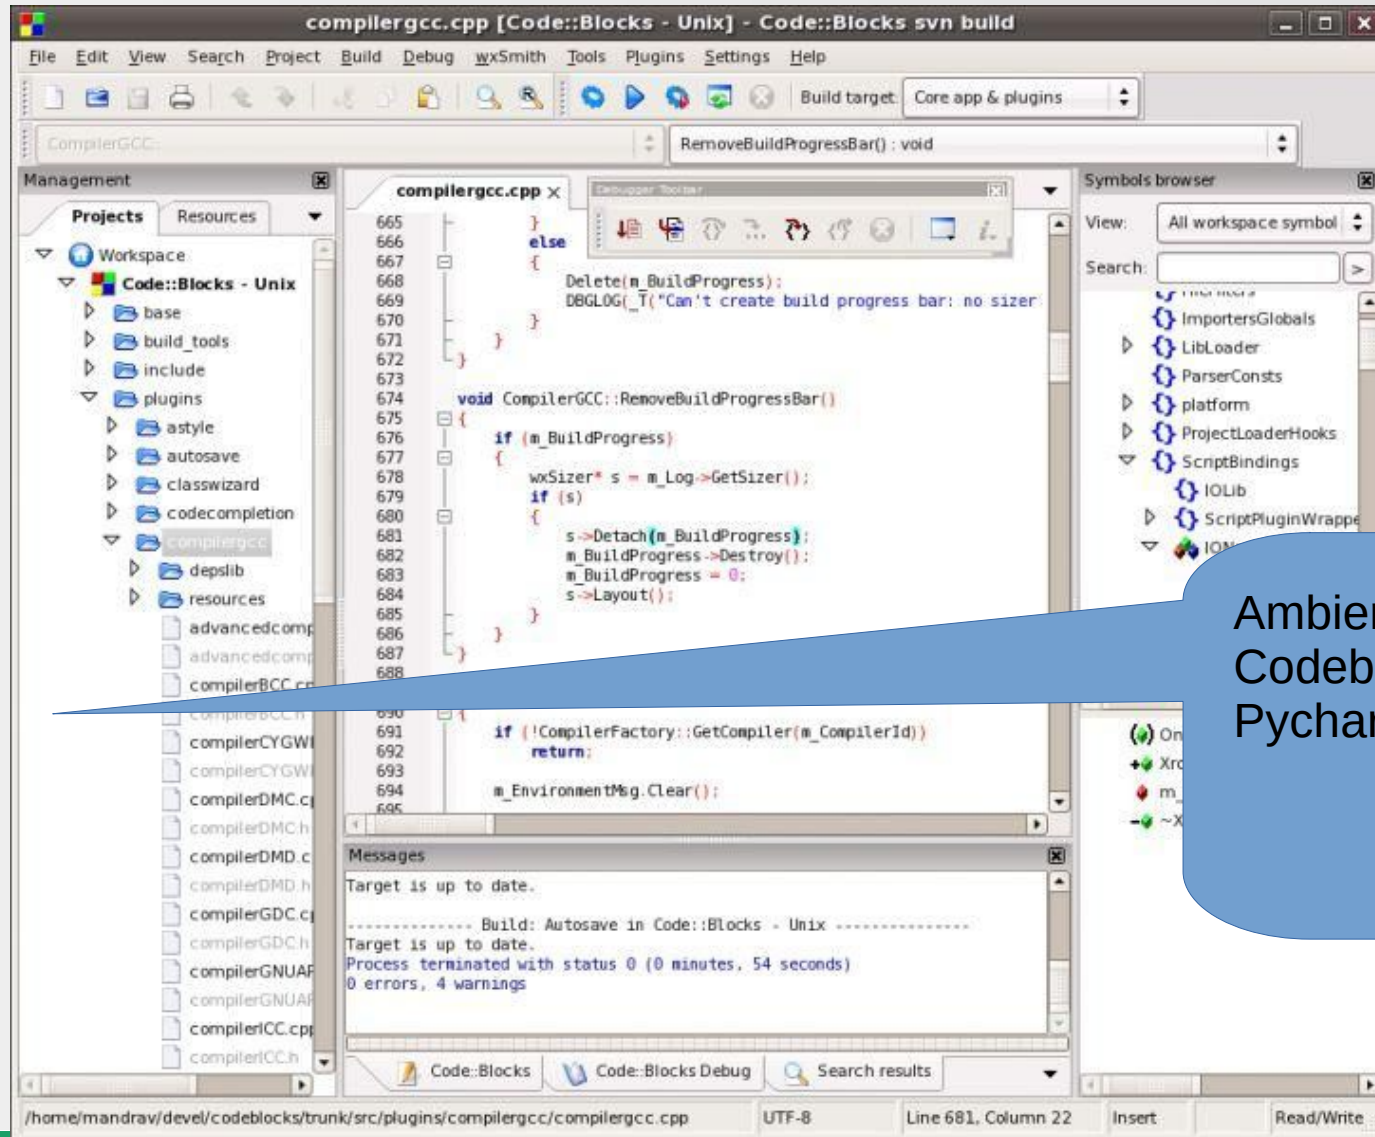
compilergcc.cpp [Code::Blocks - Unix] - Code::Blocks svn build

File Edit View Search Project Build Debug wxSmith Tools Plugins Settings Help

Build target: Core app & plugins

CompilerGCC

RemoveBuildProgressBar() : void

Management

Projects Resources

Workspace
Code::Blocks - Unix
base
build_tools
include
plugins
astyle
autosave
classwizard
codecompletion
compilergcc
depslib
resources
advancedcomp
advancedcomp
compilerBCC.cp
compilerBCC.h
compilerCYGWI
compilerCYGWI
compilerDMC.cp
compilerDMC.h
compilerDMD.c
compilerDMD.h
compilerGDC.cp
compilerGDC.h
compilerGNUAF
compilerGNUAF
compilerICC.cpp
compilerICC.h

compilergcc.cpp

Debugger Toolbar

665 }
666 else
667 {
668 Delete(m_BuildProgress);
669 DBGLOG(_T("Can't create build progress bar: no sizer
670 }
671 }
672 }
673
674 void CompilerGCC::RemoveBuildProgressBar()
675 {
676 if (m_BuildProgress)
677 {
678 wxSizer* s = m_Log->GetSizer();
679 if (s)
680 {
681 s->Detach(m_BuildProgress);
682 m_BuildProgress->Destroy();
683 m_BuildProgress = 0;
684 s->Layout();
685 }
686 }
687 }
688
690 {
691 if (!CompilerFactory::GetCompiler(m_CompilerId))
692 return;
693
694 m_EnvironmentMsg.Clear();
695

Symbols browser

View: All workspace symbol

Search:

ImportersGlobals
LibLoader
ParserConsts
platform
ProjectLoaderHooks
ScriptBindings
IOLib
ScriptPluginWrappe
ION

On
Xrc
m_
~X

Ambier
Codeb
Pychar

Messages

Target is up to date.

-------------- Build: Autosave in Code::Blocks - Unix ---------------
Target is up to date.
Process terminated with status 0 (0 minutes, 54 seconds)
0 errors, 4 warnings

Code::Blocks Code::Blocks Debug Search results

/home/mandrav/devel/codeblocks/trunk/src/plugins/compilergcc/compilergcc.cpp UTF-8 Line 681, Column 22 Insert Read/Write